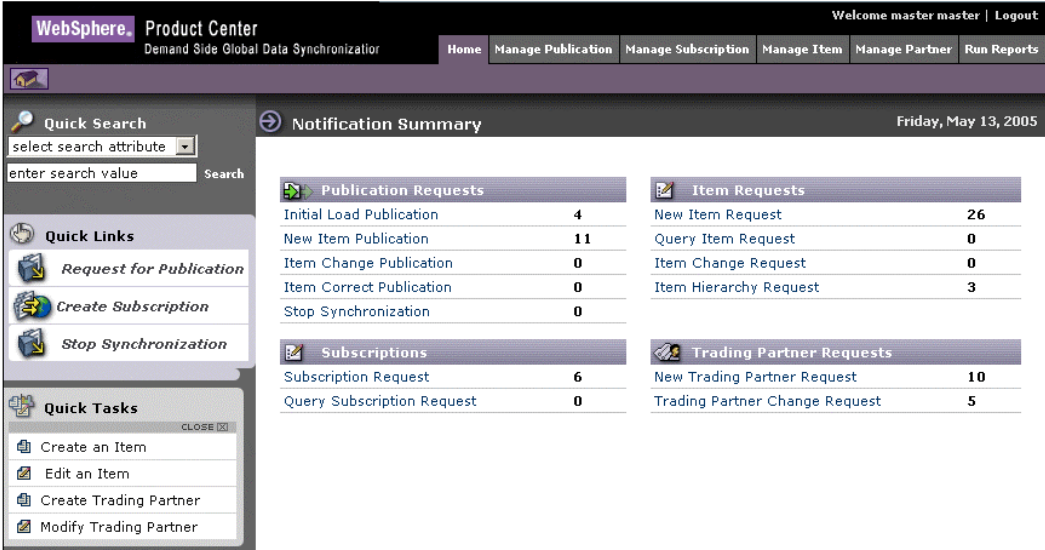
WebSphere. Product Center
Demand Side Global Data Synchronizatior

Welcome master master | Logout

Home | Manage Publication | Manage Subscription | Manage Item | Manage Partner | Run Reports

Quick Search
select search attribute
enter search value
Search

Quick Links
Request for Publication
Create Subscription
Stop Synchronization

Quick Tasks
CLOSE
Create an Item
Edit an Item
Create Trading Partner
Modify Trading Partner

Notification Summary

Friday, May 13, 2005

| Publication Requests | |
|---|---|
| Initial Load Publication | 4 |
| New Item Publication | 11 |
| Item Change Publication | 0 |
| Item Correct Publication | 0 |
| Stop Synchronization | 0 |

| Subscriptions | |
|---|---|
| Subscription Request | 6 |
| Query Subscription Request | 0 |

| Item Requests | |
|---|---|
| New Item Request | 26 |
| Query Item Request | 0 |
| Item Change Request | 0 |
| Item Hierarchy Request | 3 |

| Trading Partner Requests | |
|---|---|
| New Trading Partner Request | 10 |
| Trading Partner Change Request | 5 |